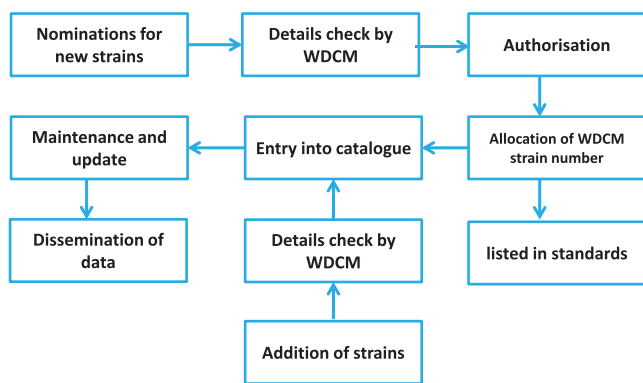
Nominations for new strains

Details check by WDCM

Authorisation

Allocation of WDCM strain number

Entry into catalogue

Maintenance and update

Dissemination of data

listed in standards

Details check by WDCM

Addition of strains